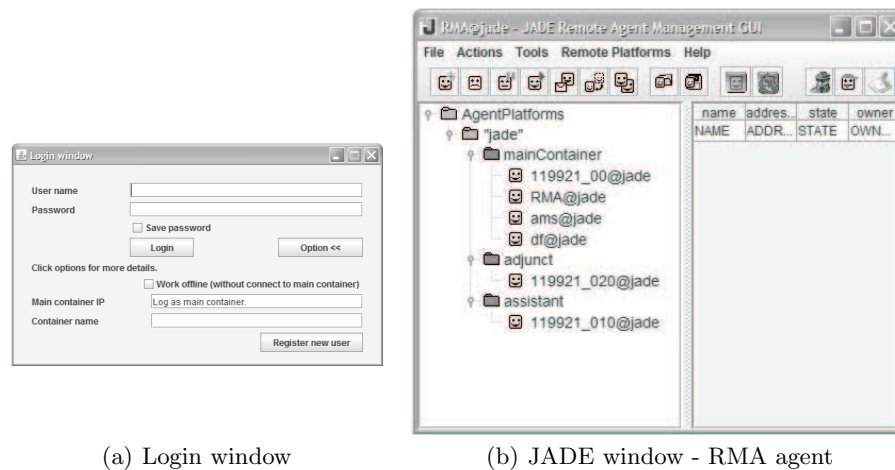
Login window

User name

Password

Save password

Login

Option <<

Click options for more details.

Work offline (without connect to main container)

Main container IP

Log as main container.

Container name

Register new user

RMA@jade - JADE Remote Agent Management GUI

File Actions Tools Remote Platforms Help

AgentPlatforms
"jade"
mainContainer
119921_00@jade
RMA@jade
ams@jade
df@jade
adjunct
119921_020@jade
assistant
119921_010@jade

| name | addres... | state | owner |
|---|---|---|---|
| NAME | ADDR... | STATE | OWN... |

(a) Login window

(b) JADE window - RMA agent